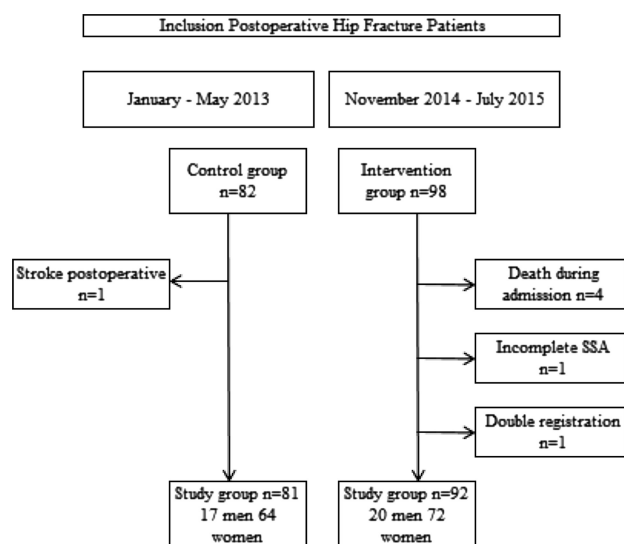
Inclusion Postoperative Hip Fracture Patients

January - May 2013

November 2014 - July 2015

Control group n=82

Intervention group n=98

Stroke postoperative n=1

Death during admission n=4

Incomplete SSA n=1

Double registration n=1

Study group n=81 17 men 64 women

Study group n=92 20 men 72 women